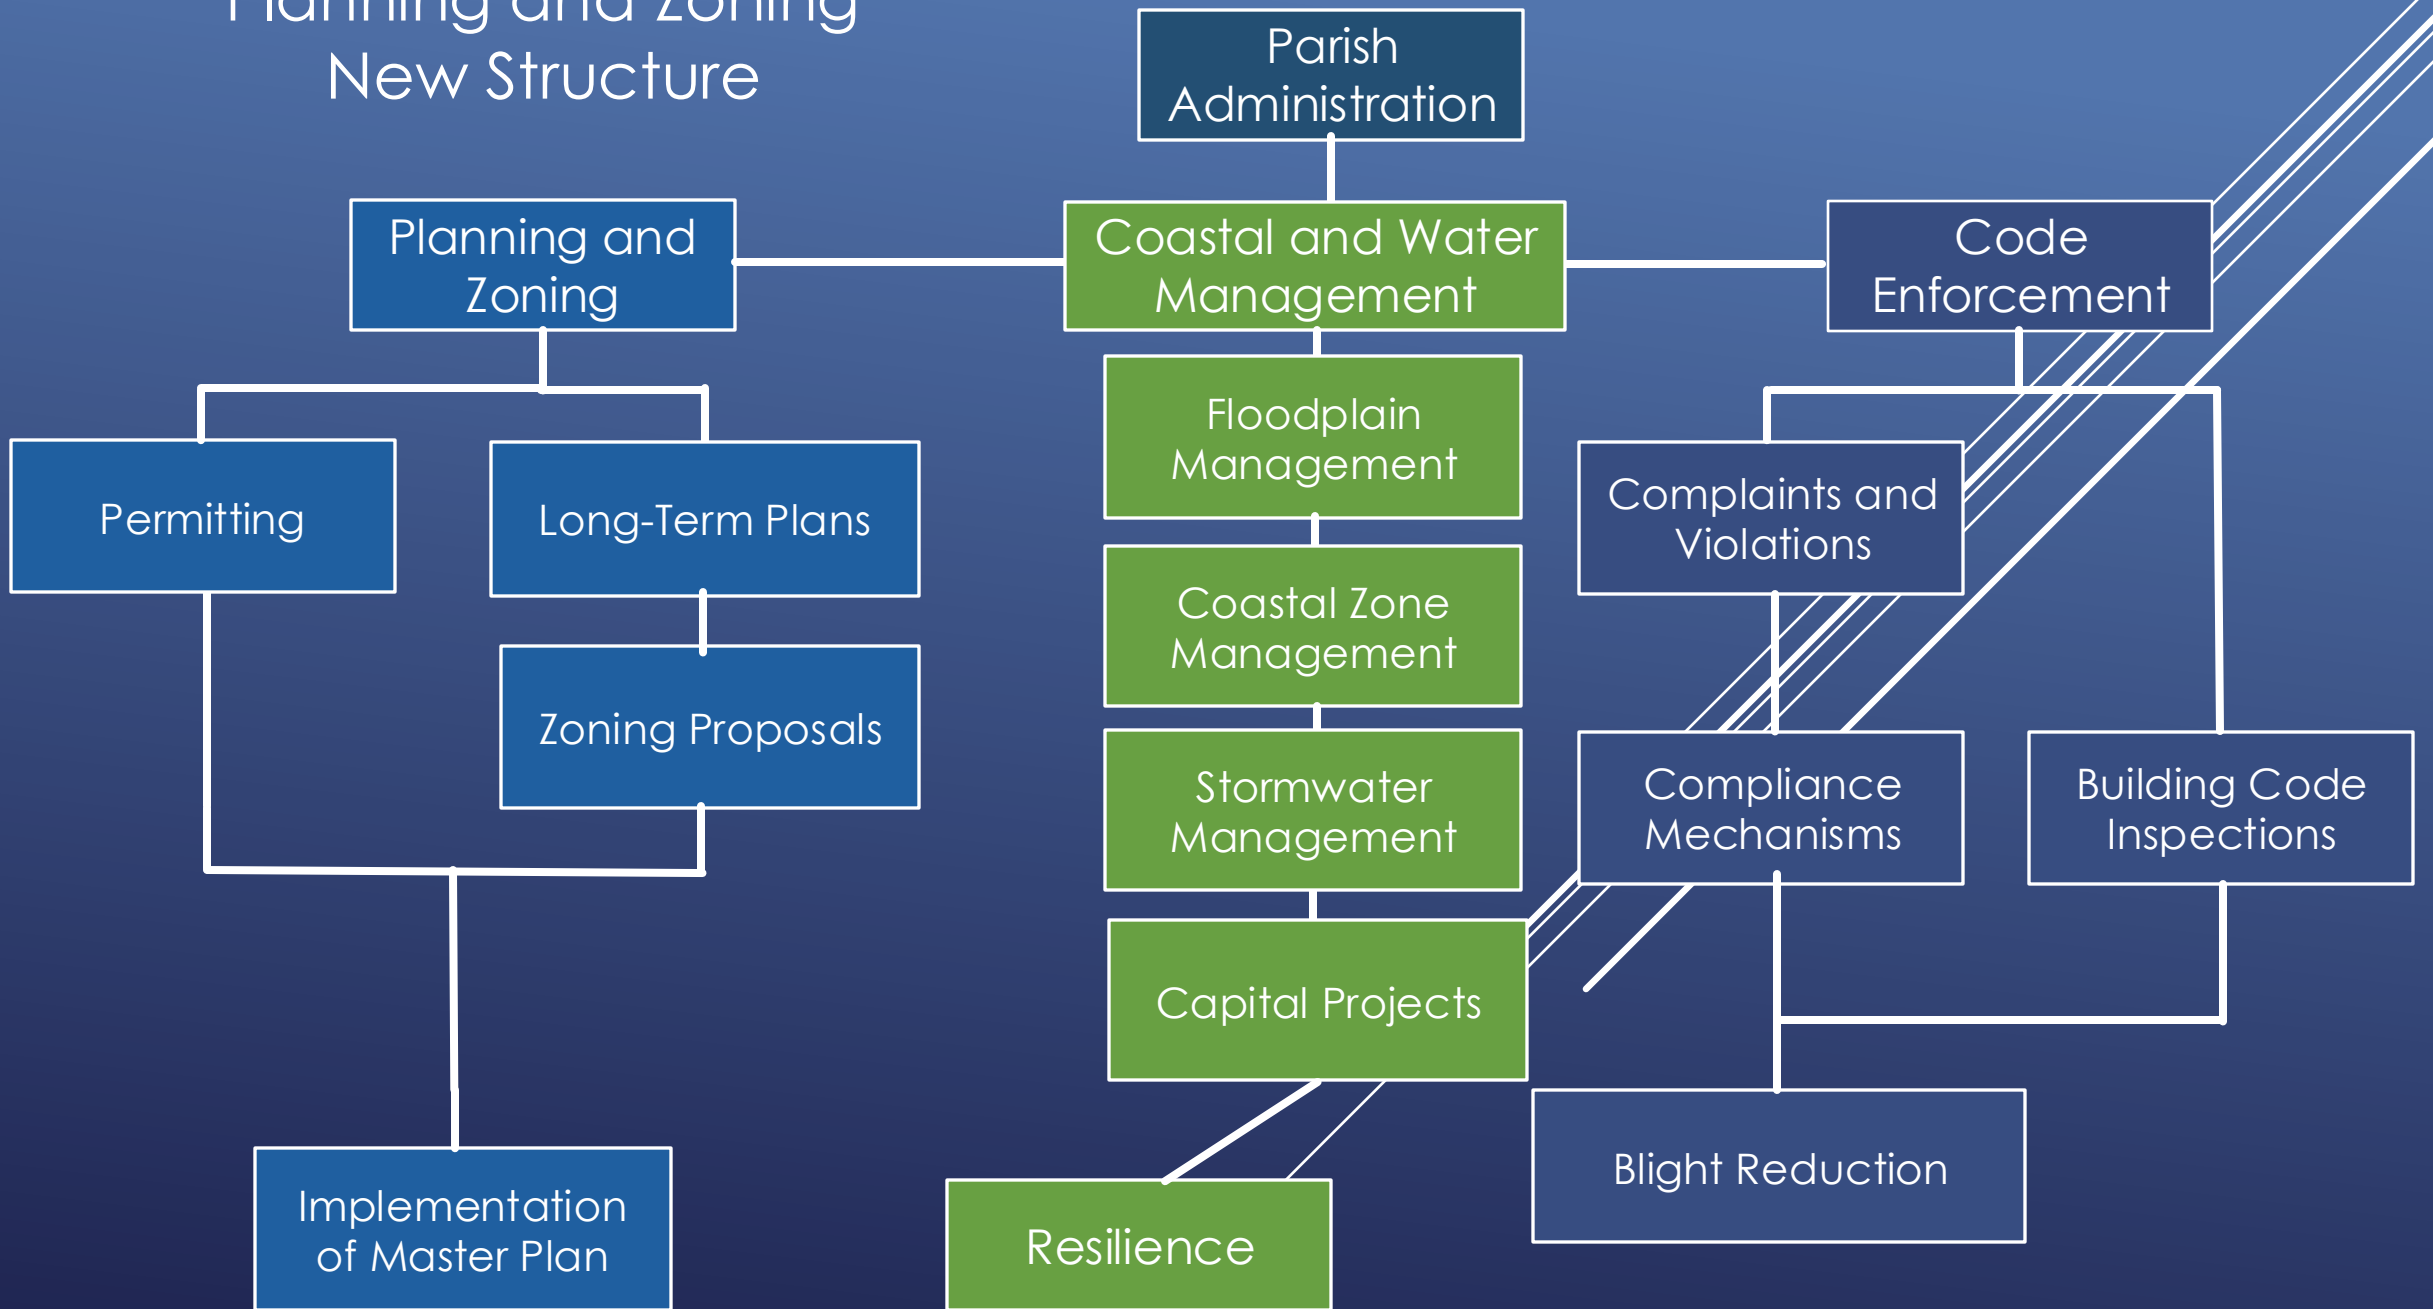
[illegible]
New Structure

Parish Administration

Planning and Zoning

Coastal and Water Management

Code Enforcement

Permitting

Long-Term Plans

Zoning Proposals

Implementation of Master Plan

Floodplain Management

Coastal Zone Management

Stormwater Management

Capital Projects

Resilience

Complaints and Violations

Compliance Mechanisms

Building Code Inspections

Blight Reduction